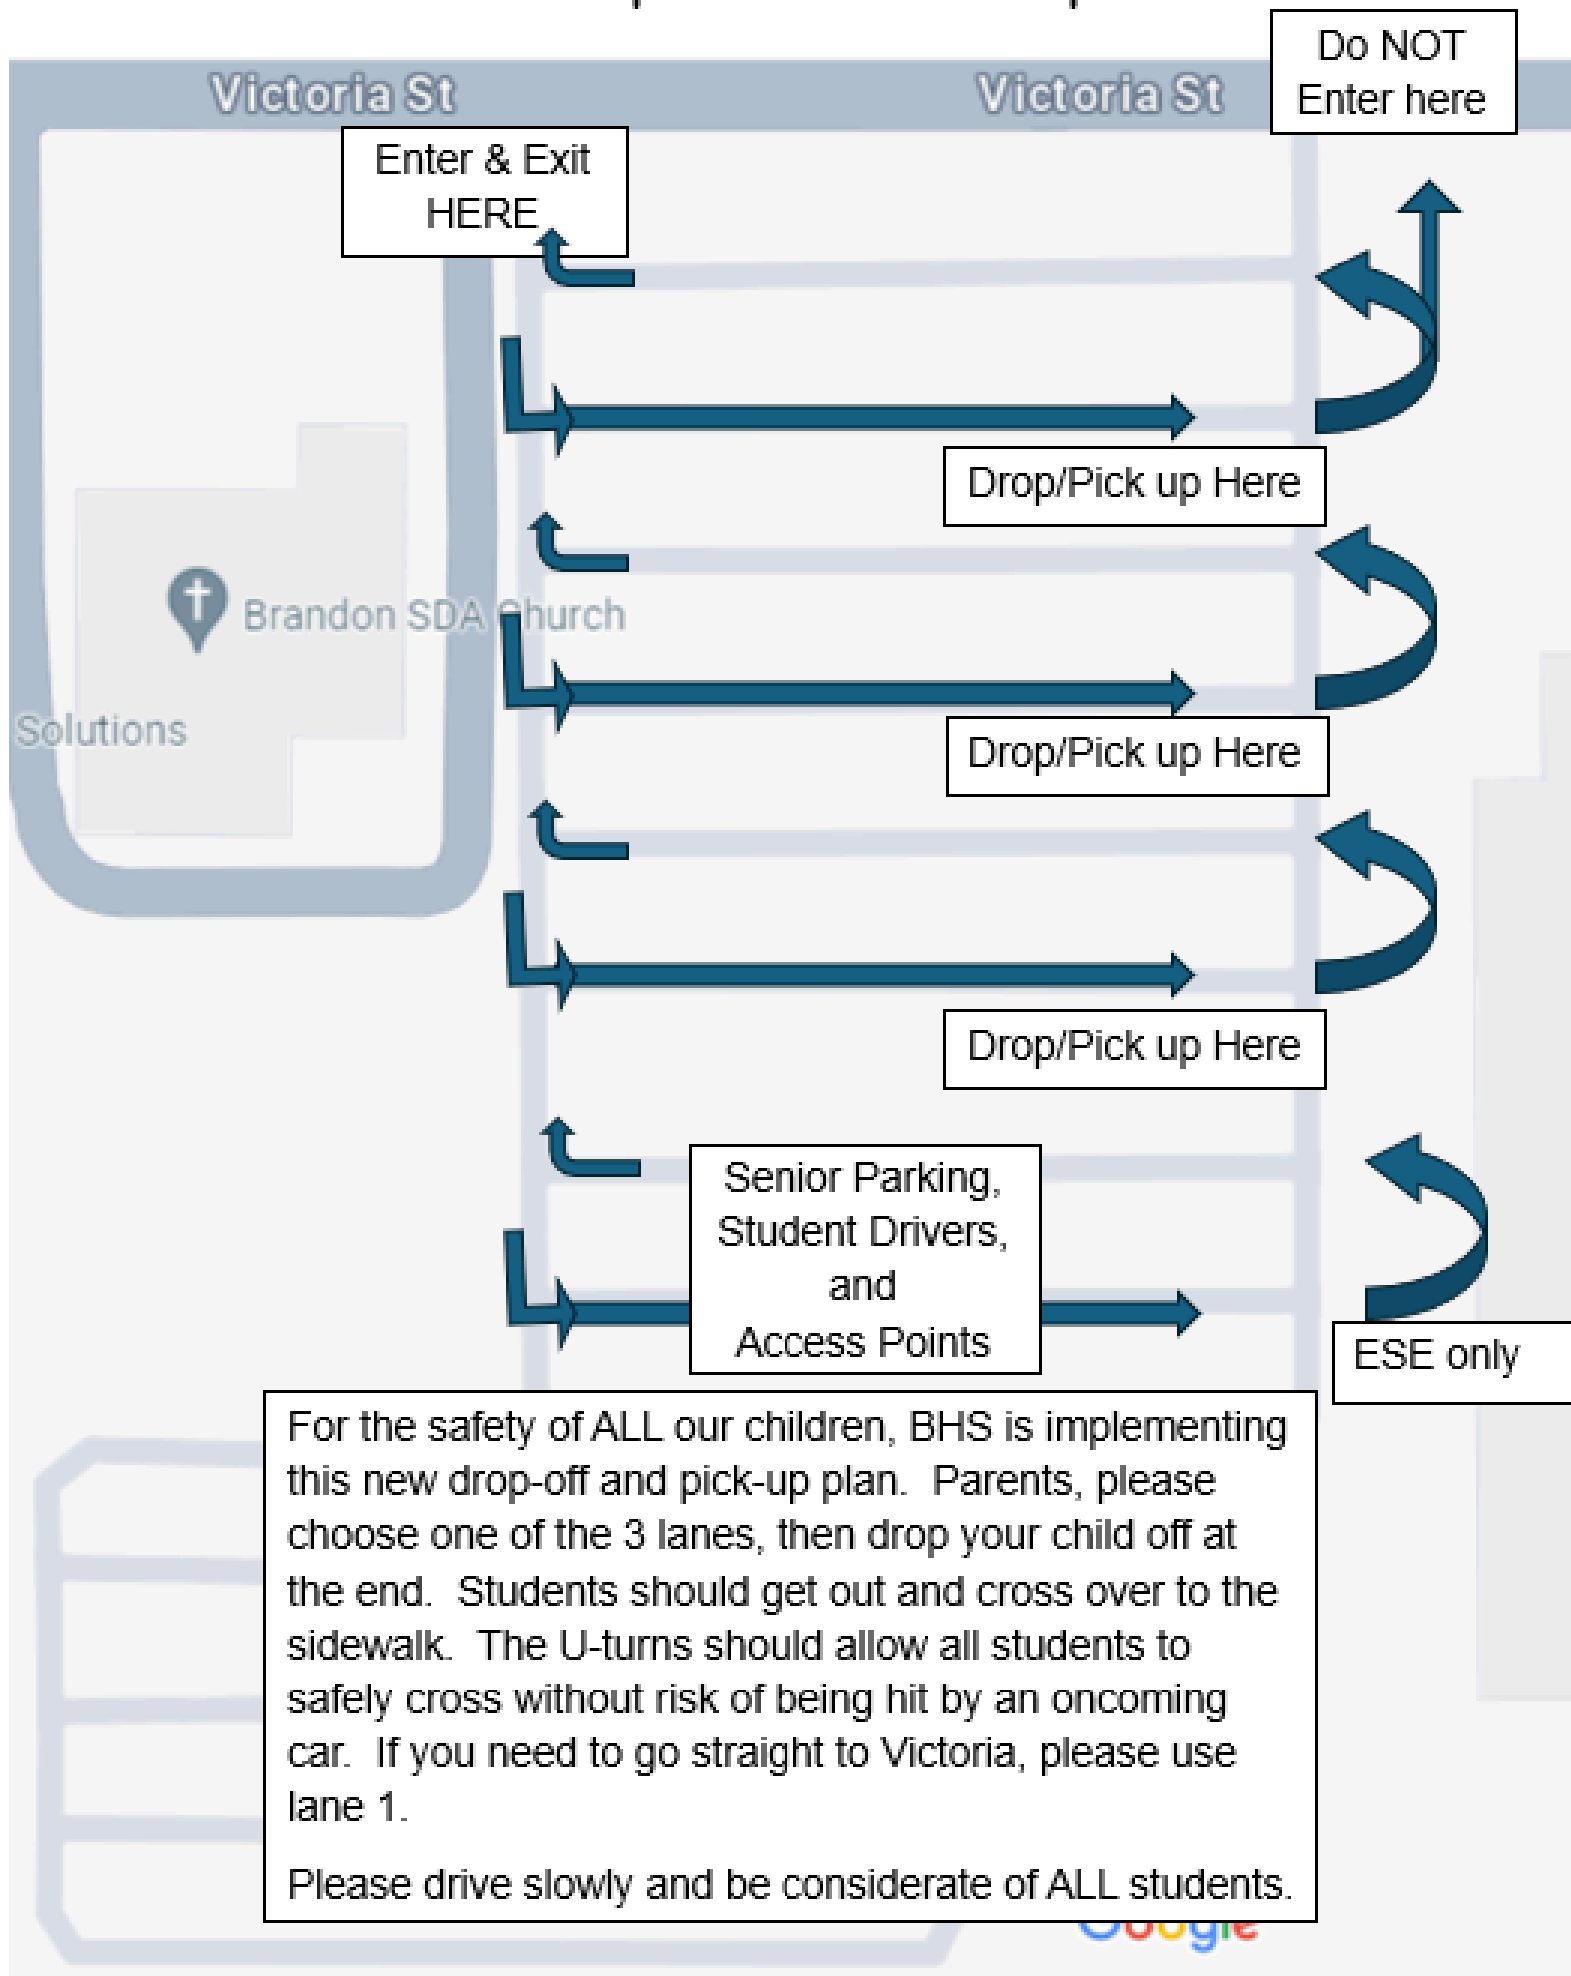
Victoria St

Victoria St

Do NOT Enter here

Enter & Exit HERE

Drop/Pick up Here

Brandon SDA Church

Solutions

Drop/Pick up Here

Drop/Pick up Here

Senior Parking, Student Drivers, and Access Points

ESE only

For the safety of ALL our children, BHS is implementing this new drop-off and pick-up plan. Parents, please choose one of the 3 lanes, then drop your child off at the end. Students should get out and cross over to the sidewalk. The U-turns should allow all students to safely cross without risk of being hit by an oncoming car. If you need to go straight to Victoria, please use lane 1.

Please drive slowly and be considerate of ALL students.

Google